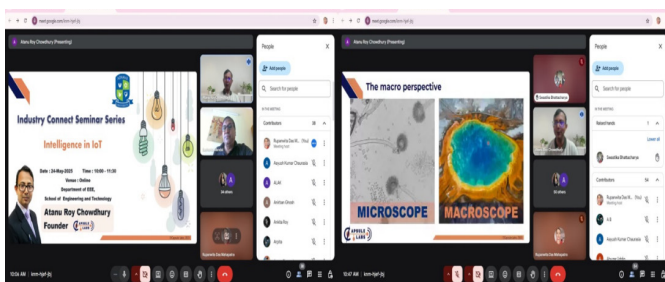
meet.google.com/kmm-hjet-jhj

Atanu Roy Chowdhury (Presenting)

Industry Connect Seminar Series

Intelligence in IoT

Date : 24-May-2025 Time : 10:00 - 11:30

Venue : Online

Department of EEE, School of Engineering and Technology

Atanu Roy Chowdhury

Founder

People

Add people

Search for people

IN THE MEETING

Contributors 38

Rupsmita Das M... (You)

Meeting host

Aayush Kumar Chaurasia

Ai Ali

Ambar Ghosh

Ankita Roy

Arpita

Rupsmita Das Mahapatra

10:06 AM | kmm-hjet-jhj

meet.google.com/kmm-hjet-jhj

Atanu Roy Chowdhury (Presenting)

The macro perspective

MICROSCOPE

MACROSCOPE

Swastika Bhattacharya

People

Add people

Search for people

IN THE MEETING

Raised hands 1

Lower all

Swastika Bhattacharya

Contributors 34

Rupsmita Das M... (You)

Meeting host

Ai Ali

Aayush Kumar Chaurasia

53 others

10:47 AM | kmm-hjet-jhj